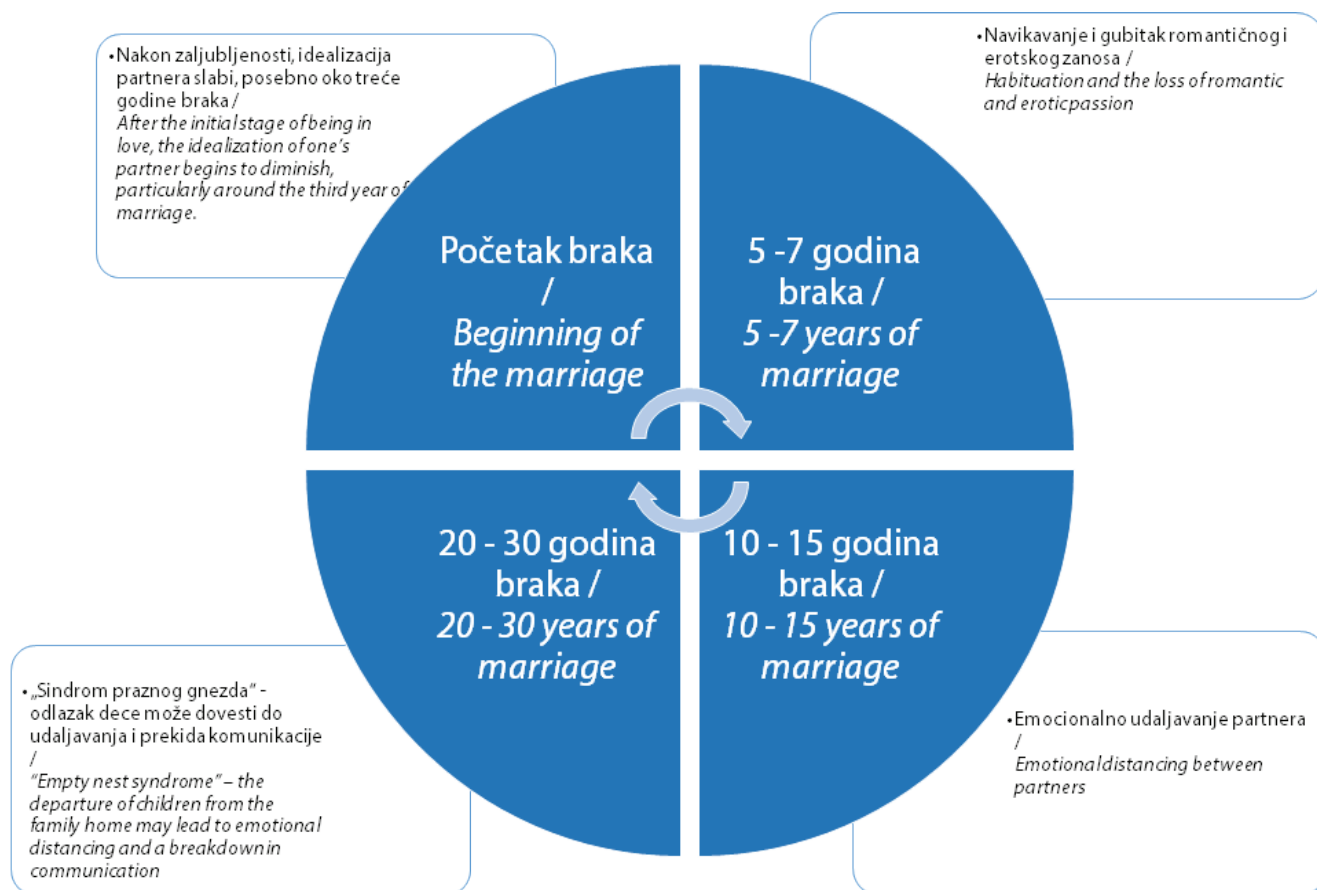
• Nakon zaljubljenosti, idealizacija partnera slabi, posebno oko treće godine braka / *After the initial stage of being in love, the idealization of one's partner begins to diminish, particularly around the third year of marriage.*

• Navikavanje i gubitak romantičnog i erotskog zanosa / *Habituation and the loss of romantic and eroticpassion*

Početak braka / *Beginning of the marriage*

5 -7 godina braka / *5 -7 years of marriage*

20 - 30 godina braka / *20 - 30 years of marriage*

10 - 15 godina braka / *10 - 15 years of marriage*

• „Sindrom praznog gnezda" - odlazak dece može dovesti do udaljavanja i prekida komunikacije / *"Empty nest syndrome" – the departure of children from the family home may lead to emotional distancing and a breakdown in communication*

• Emocionalno udaljavanje partnera / *Emotional distancing between partners*